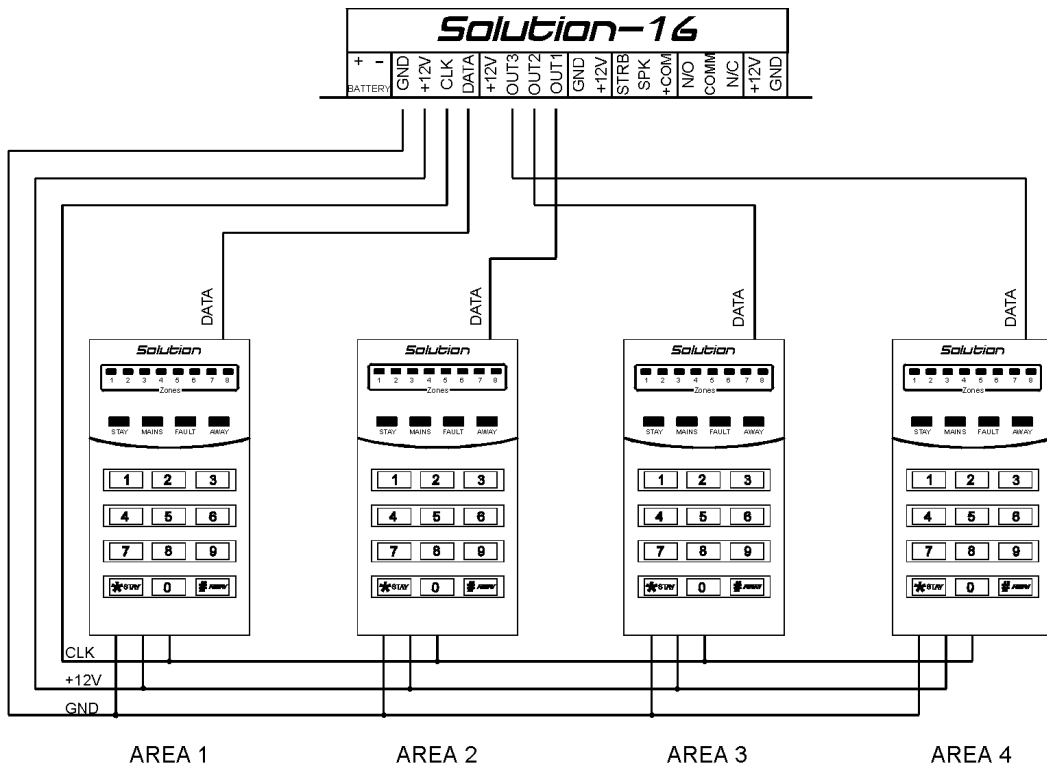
Solution-16

+ -
BATTERY
GND
+12V
CLK
DATA
+12V
OUT3
OUT2
OUT1
GND
+12V
STRB
SPK
+COM
N/O
COMM
N/C
+12V
GND

DATA
Solution
1 2 3 4 5 6 7 8
Zones
STAY MAINS FAULT AWAY
1 2 3
4 5 6
7 8 9
*STAY 0 #AWAY

DATA
Solution
1 2 3 4 5 6 7 8
Zones
STAY MAINS FAULT AWAY
1 2 3
4 5 6
7 8 9
*STAY 0 #AWAY

DATA
Solution
1 2 3 4 5 6 7 8
Zones
STAY MAINS FAULT AWAY
1 2 3
4 5 6
7 8 9
*STAY 0 #AWAY

DATA
Solution
1 2 3 4 5 6 7 8
Zones
STAY MAINS FAULT AWAY
1 2 3
4 5 6
7 8 9
*STAY 0 #AWAY

CLK
+12V
GND

AREA 1
AREA 2
AREA 3
AREA 4